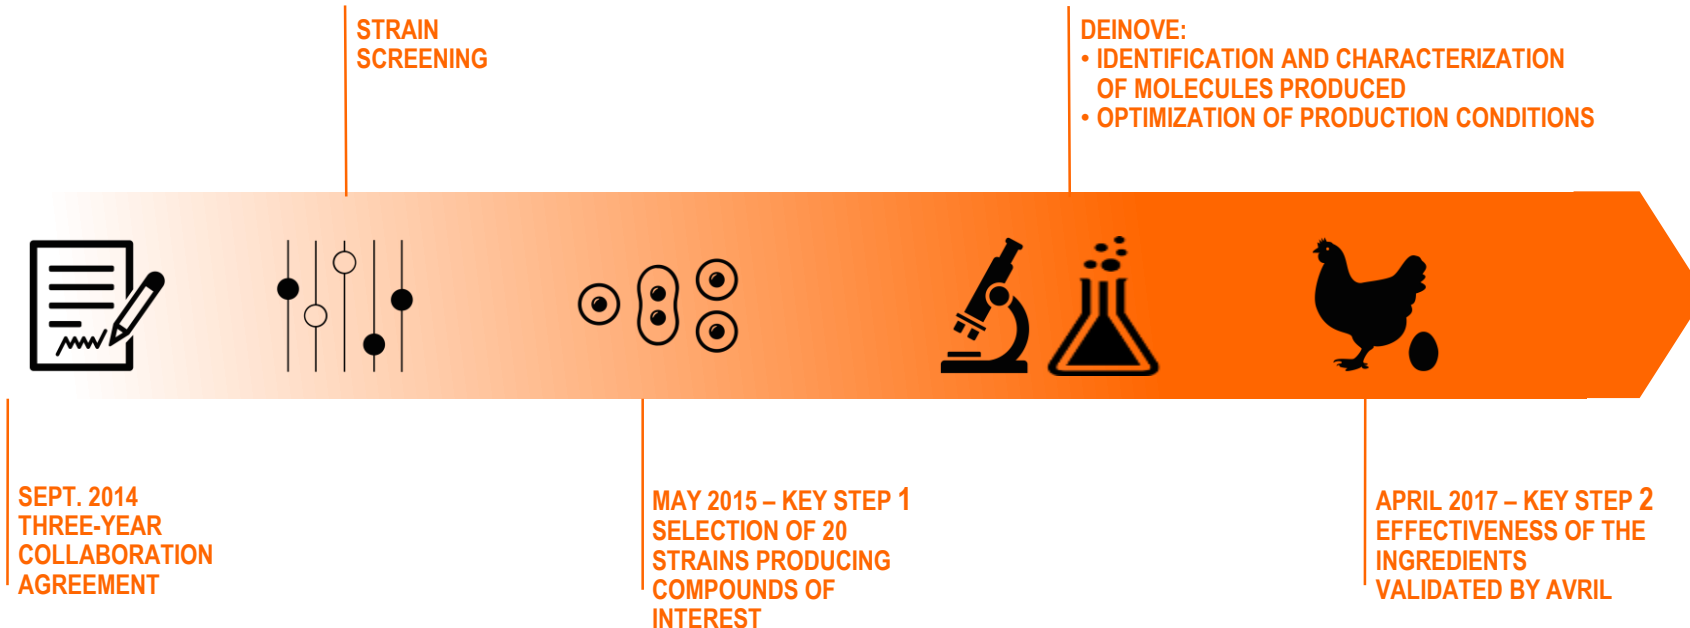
STRAIN SCREENING

DEINOVE:
• IDENTIFICATION AND CHARACTERIZATION OF MOLECULES PRODUCED
• OPTIMIZATION OF PRODUCTION CONDITIONS

SEPT. 2014
THREE-YEAR COLLABORATION AGREEMENT

MAY 2015 – KEY STEP 1
SELECTION OF 20 STRAINS PRODUCING COMPOUNDS OF INTEREST

APRIL 2017 – KEY STEP 2
EFFECTIVENESS OF THE INGREDIENTS VALIDATED BY AVRIL